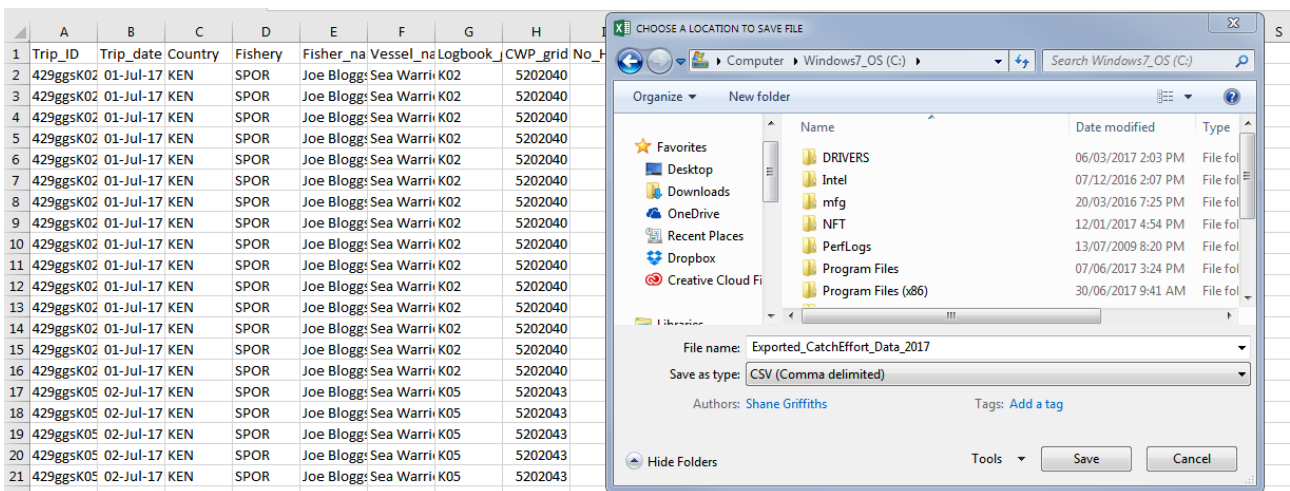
|  | A | B | C | D | E | F | G | H | I |
|---|---|---|---|---|---|---|---|---|---|
| 1 | Trip_ID | Trip_date | Country | Fishery | Fisher_na | Vessel_na | Logbook_ | CWP_grid | No_H |
| 2 | 429ggsK02 | 01-Jul-17 | KEN | SPOR | Joe Bloggs | Sea Warri | K02 | 5202040 | |
| 3 | 429ggsK02 | 01-Jul-17 | KEN | SPOR | Joe Bloggs | Sea Warri | K02 | 5202040 | |
| 4 | 429ggsK02 | 01-Jul-17 | KEN | SPOR | Joe Bloggs | Sea Warri | K02 | 5202040 | |
| 5 | 429ggsK02 | 01-Jul-17 | KEN | SPOR | Joe Bloggs | Sea Warri | K02 | 5202040 | |
| 6 | 429ggsK02 | 01-Jul-17 | KEN | SPOR | Joe Bloggs | Sea Warri | K02 | 5202040 | |
| 7 | 429ggsK02 | 01-Jul-17 | KEN | SPOR | Joe Bloggs | Sea Warri | K02 | 5202040 | |
| 8 | 429ggsK02 | 01-Jul-17 | KEN | SPOR | Joe Bloggs | Sea Warri | K02 | 5202040 | |
| 9 | 429ggsK02 | 01-Jul-17 | KEN | SPOR | Joe Bloggs | Sea Warri | K02 | 5202040 | |
| 10 | 429ggsK02 | 01-Jul-17 | KEN | SPOR | Joe Bloggs | Sea Warri | K02 | 5202040 | |
| 11 | 429ggsK02 | 01-Jul-17 | KEN | SPOR | Joe Bloggs | Sea Warri | K02 | 5202040 | |
| 12 | 429ggsK02 | 01-Jul-17 | KEN | SPOR | Joe Bloggs | Sea Warri | K02 | 5202040 | |
| 13 | 429ggsK02 | 01-Jul-17 | KEN | SPOR | Joe Bloggs | Sea Warri | K02 | 5202040 | |
| 14 | 429ggsK02 | 01-Jul-17 | KEN | SPOR | Joe Bloggs | Sea Warri | K02 | 5202040 | |
| 15 | 429ggsK02 | 01-Jul-17 | KEN | SPOR | Joe Bloggs | Sea Warri | K02 | 5202040 | |
| 16 | 429ggsK02 | 01-Jul-17 | KEN | SPOR | Joe Bloggs | Sea Warri | K02 | 5202040 | |
| 17 | 429ggsK05 | 02-Jul-17 | KEN | SPOR | Joe Bloggs | Sea Warri | K05 | 5202043 | |
| 18 | 429ggsK05 | 02-Jul-17 | KEN | SPOR | Joe Bloggs | Sea Warri | K05 | 5202043 | |
| 19 | 429ggsK05 | 02-Jul-17 | KEN | SPOR | Joe Bloggs | Sea Warri | K05 | 5202043 | |
| 20 | 429ggsK05 | 02-Jul-17 | KEN | SPOR | Joe Bloggs | Sea Warri | K05 | 5202043 | |
| 21 | 429ggsK05 | 02-Jul-17 | KEN | SPOR | Joe Bloggs | Sea Warri | K05 | 5202043 | |

S

CHOOSE A LOCATION TO SAVE FILE

Computer ▸ Windows7_OS (C:) ▸

Search Windows7_OS (C:)

Organize ▾ New folder

Favorites
Desktop
Downloads
OneDrive
Recent Places
Dropbox
Creative Cloud Fi
Libraries

| Name | Date modified | Type |
|---|---|---|
| DRIVERS | 06/03/2017 2:03 PM | File fol |
| Intel | 07/12/2016 2:07 PM | File fol |
| mfg | 20/03/2016 7:25 PM | File fol |
| NFT | 12/01/2017 4:54 PM | File fol |
| PerfLogs | 13/07/2009 8:20 PM | File fol |
| Program Files | 07/06/2017 3:24 PM | File fol |
| Program Files (x86) | 30/06/2017 9:41 AM | File fol |

File name: Exported_CatchEffort_Data_2017
Save as type: CSV (Comma delimited)
Authors: Shane Griffiths Tags: Add a tag

Hide Folders Tools ▾ Save Cancel